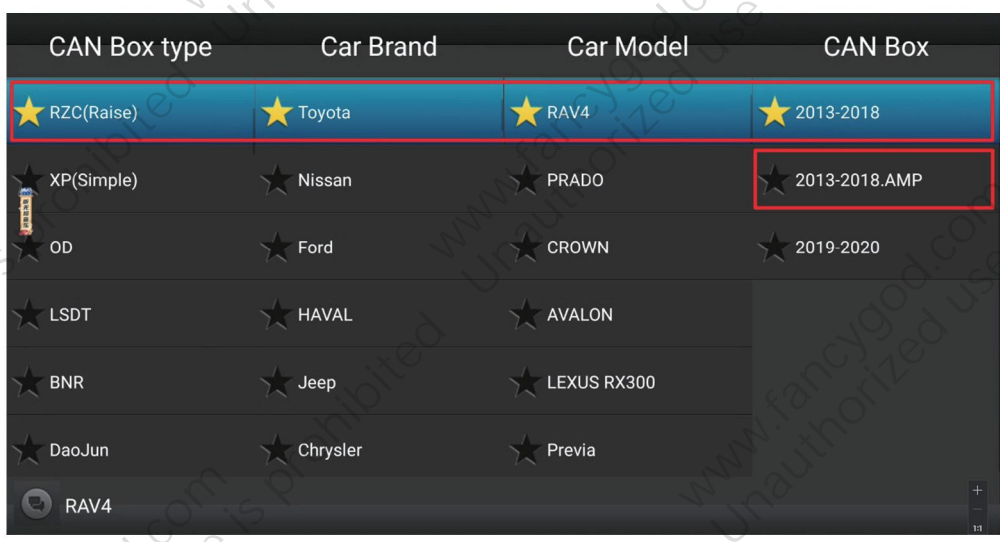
| CAN Box type | Car Brand | Car Model | CAN Box |
|---|---|---|---|
| RZC(Raise) | Toyota | RAV4 | 2013-2018 |
| XP(Simple) | Nissan | PRADO | 2013-2018.AMP |
| OD | Ford | CROWN | 2019-2020 |
| LSDT | HAVAL | AVALON | |
| BNR | Jeep | LEXUS RX300 | |
| DaoJun | Chrysler | Previa | |

RAV4

+
—
1:1

www.fancygod.com Unauthorized use is prohibited